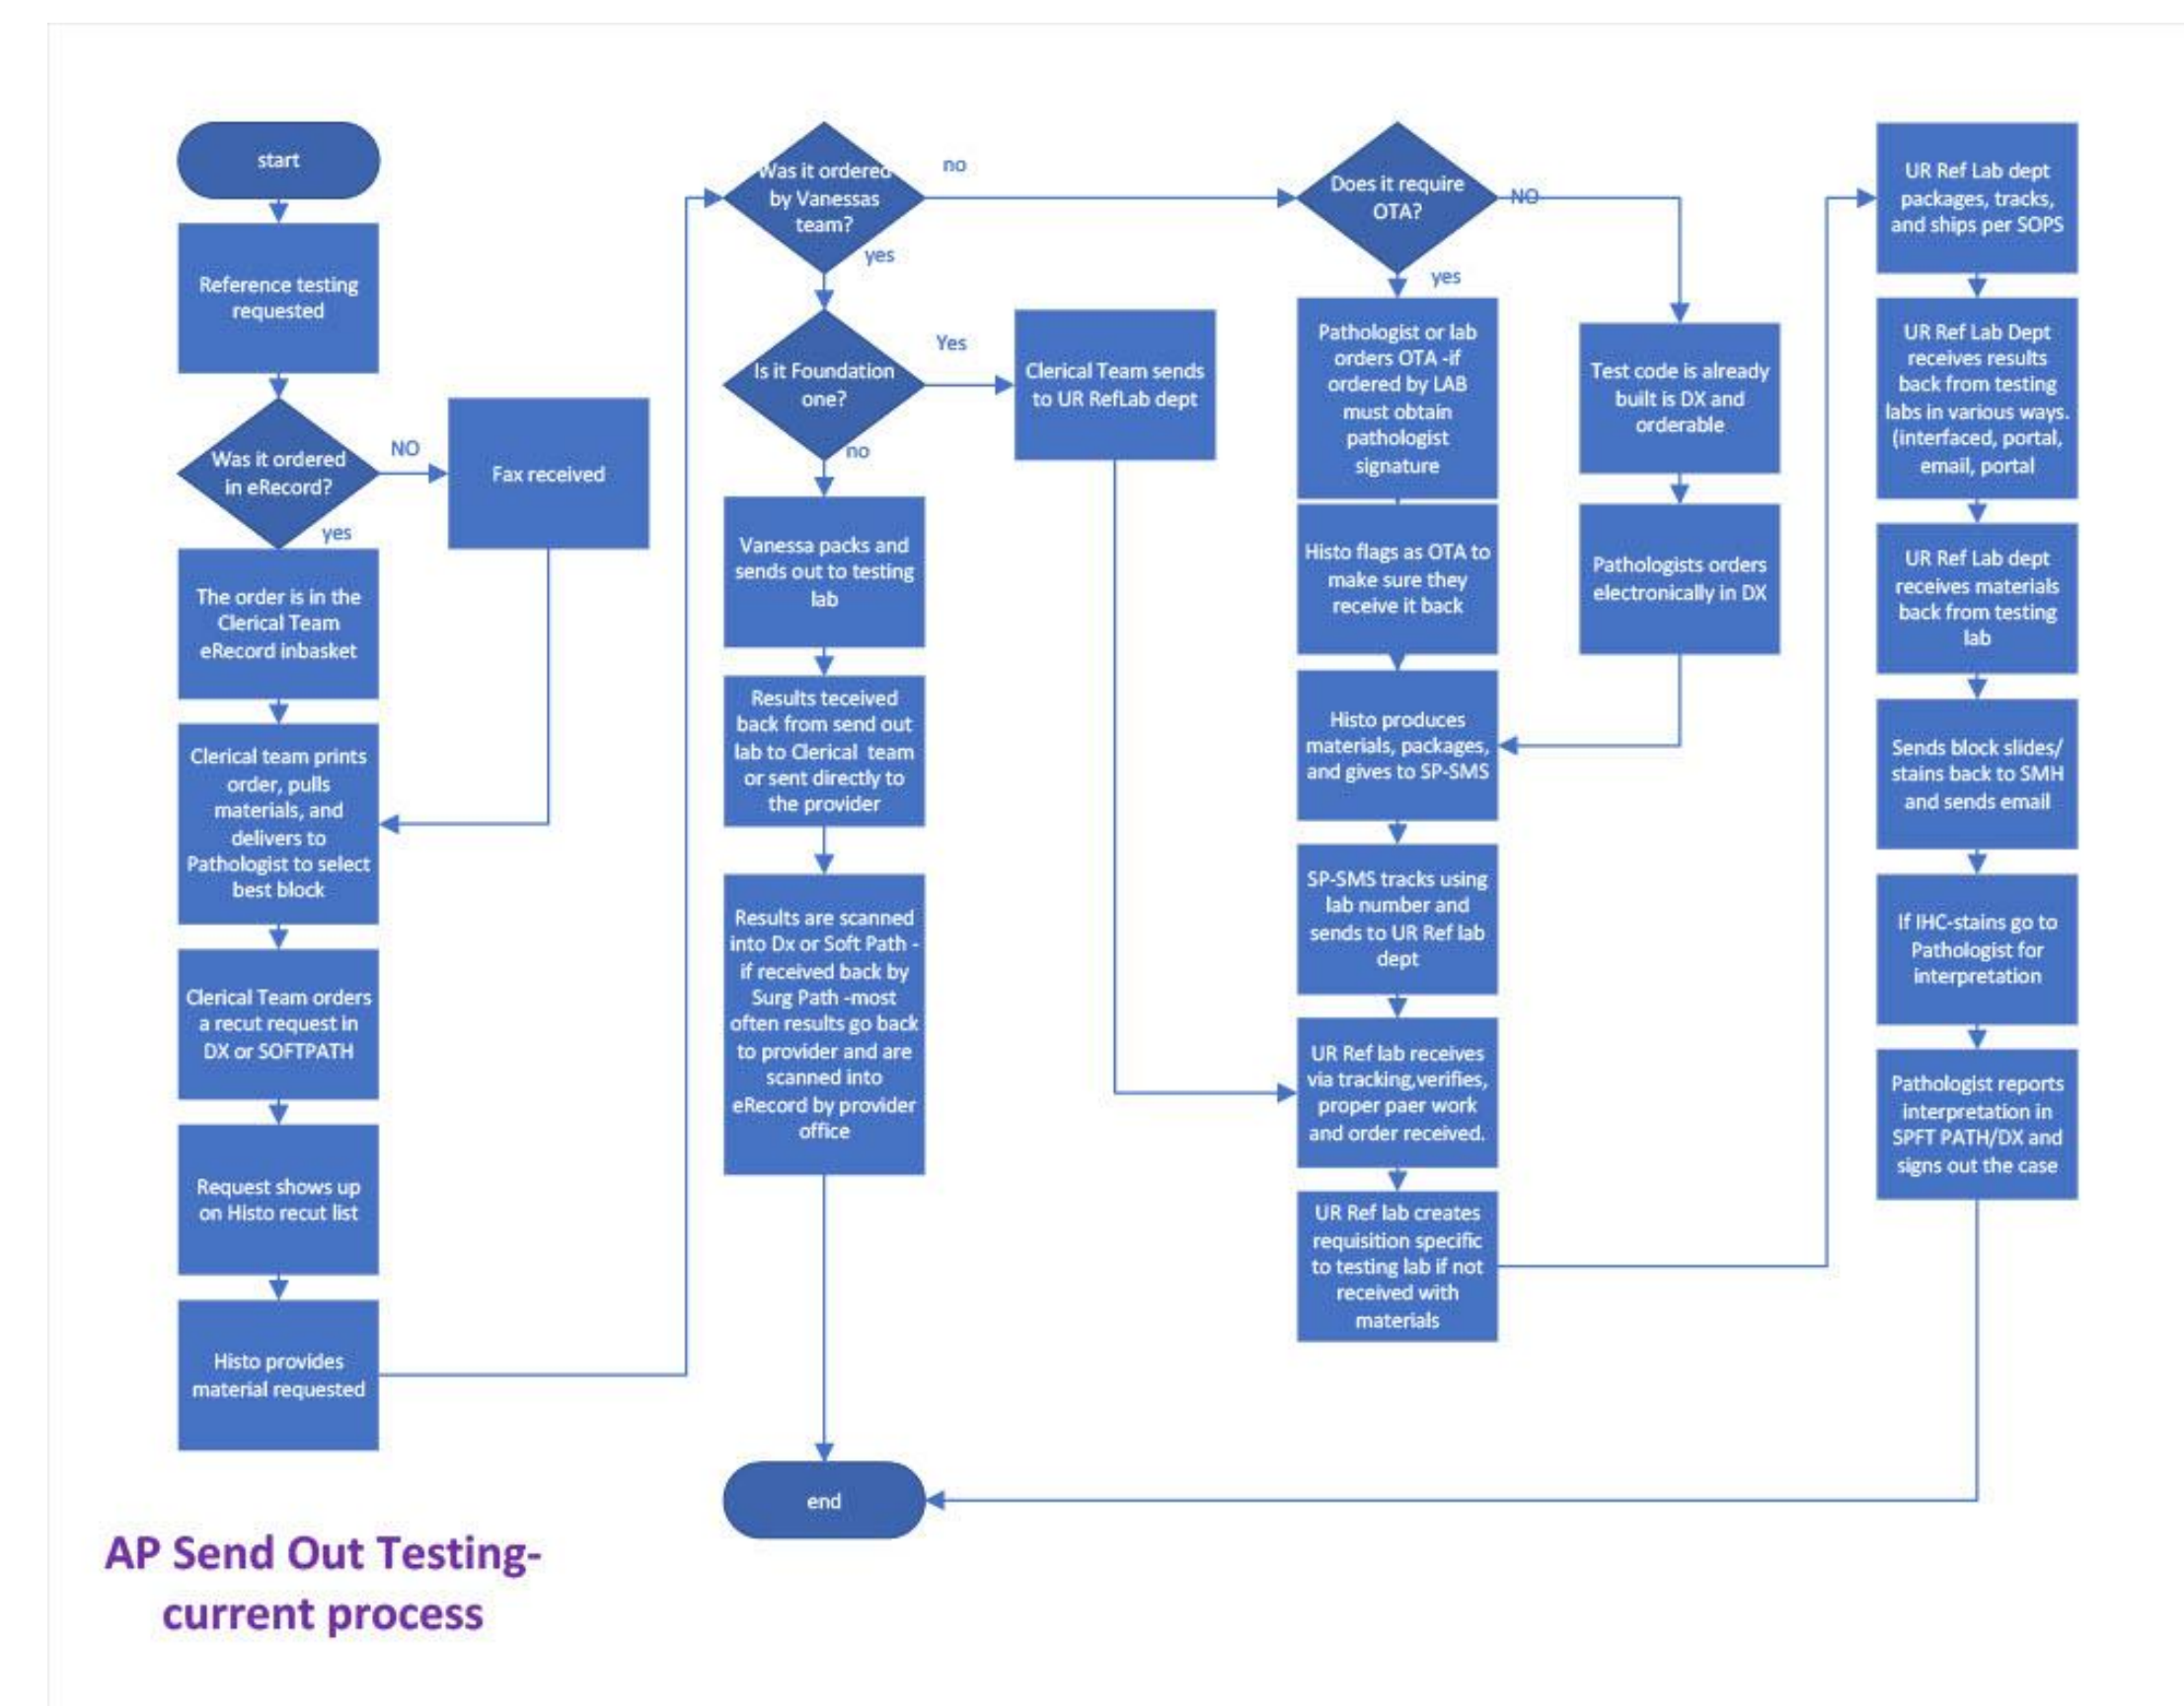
start

Reference testing requested

Was it ordered in eRecord?

NO

Fax received

yes

The order is in the Clerical Team eRecord inbasket

Clerical team prints order, pulls materials, and delivers to Pathologist to select best block

Clerical Team orders a recut request in DX or SOFTPATH

Request shows up on Histo recut list

Histo provides material requested

Was it ordered by Vanessas team?

no

yes

Is it Foundation one?

Yes

Clerical Team sends to UR RefLab dept

no

Vanessa packs and sends out to testing lab

Results teceived back from send out lab to Clerical team or sent directly to the provider

Results are scanned into Dx or Soft Path - if received back by Surg Path -most often results go back to provider and are scanned into eRecord by provider office

end

Does it require OTA?

NO

yes

Pathologist or lab orders OTA -if ordered by LAB must obtain pathologist signature

Histo flags as OTA to make sure they receive it back

Histo produces materials, packages, and gives to SP-SMS

SP-SMS tracks using lab number and sends to UR Ref lab dept

UR Ref lab receives via tracking,verifies, proper paer work and order received.

UR Ref lab creates requisition specific to testing lab if not received with materials

Test code is already built is DX and orderable

Pathologists orders electronically in DX

UR Ref Lab dept packages, tracks, and ships per SOPS

UR Ref Lab Dept receives results back from testing labs in various ways. (interfaced, portal, email, portal

UR Ref Lab dept receives materials back from testing lab

Sends block slides/ stains back to SMH and sends email

If IHC-stains go to Pathologist for interpretation

Pathologist reports interpretation in SPFT PATH/DX and signs out the case

AP Send Out Testing- current process